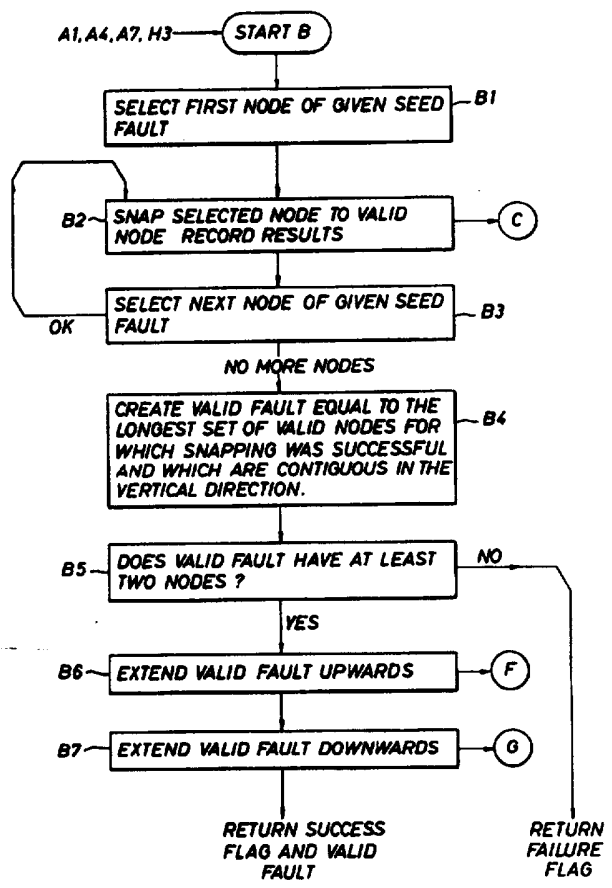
A1, A4, A7, H3

START B

SELECT FIRST NODE OF GIVEN SEED FAULT

B1

B2

SNAP SELECTED NODE TO VALID NODE RECORD RESULTS

C

SELECT NEXT NODE OF GIVEN SEED FAULT

B3

OK

NO MORE NODES

CREATE VALID FAULT EQUAL TO THE LONGEST SET OF VALID NODES FOR WHICH SNAPPING WAS SUCCESSFUL AND WHICH ARE CONTIGUOUS IN THE VERTICAL DIRECTION.

B4

B5

DOES VALID FAULT HAVE AT LEAST TWO NODES ?

NO

YES

B6

EXTEND VALID FAULT UPWARDS

F

B7

EXTEND VALID FAULT DOWNWARDS

G

RETURN SUCCESS FLAG AND VALID FAULT

RETURN FAILURE FLAG